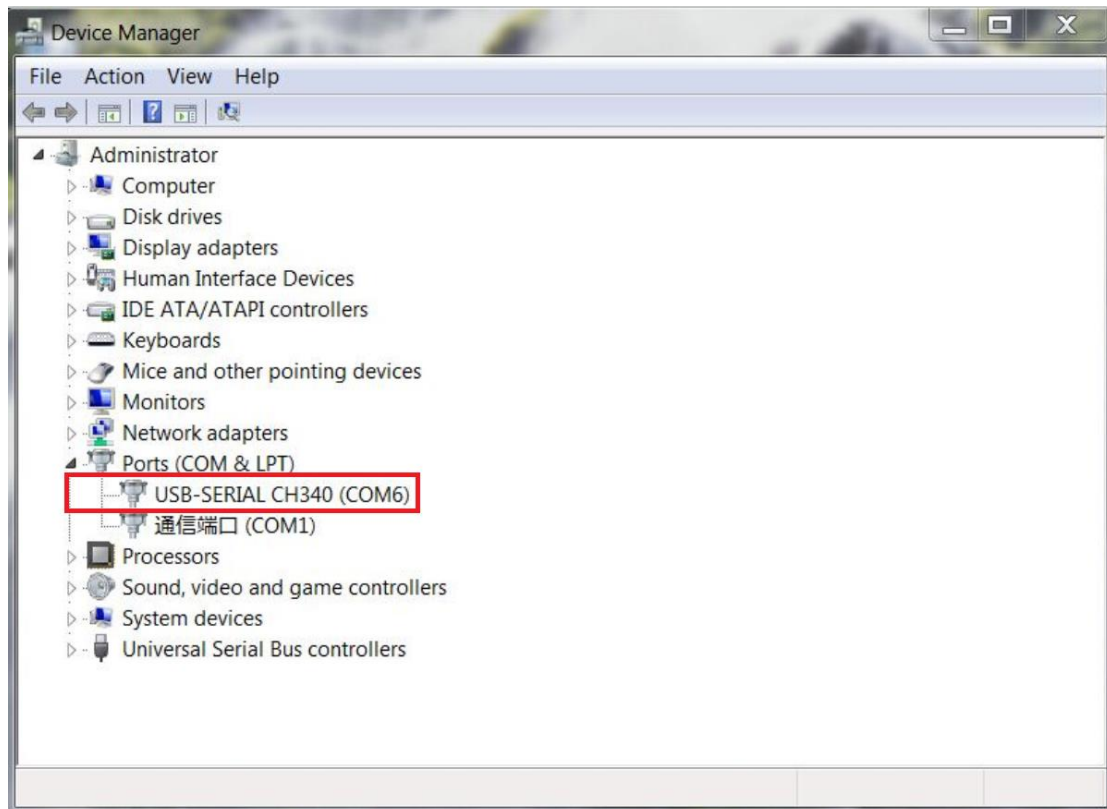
Device Manager

File Action View Help

Administrator
Computer
Disk drives
Display adapters
Human Interface Devices
IDE ATA/ATAPI controllers
Keyboards
Mice and other pointing devices
Monitors
Network adapters
Ports (COM & LPT)
USB-SERIAL CH340 (COM6)
通信端口 (COM1)
Processors
Sound, video and game controllers
System devices
Universal Serial Bus controllers